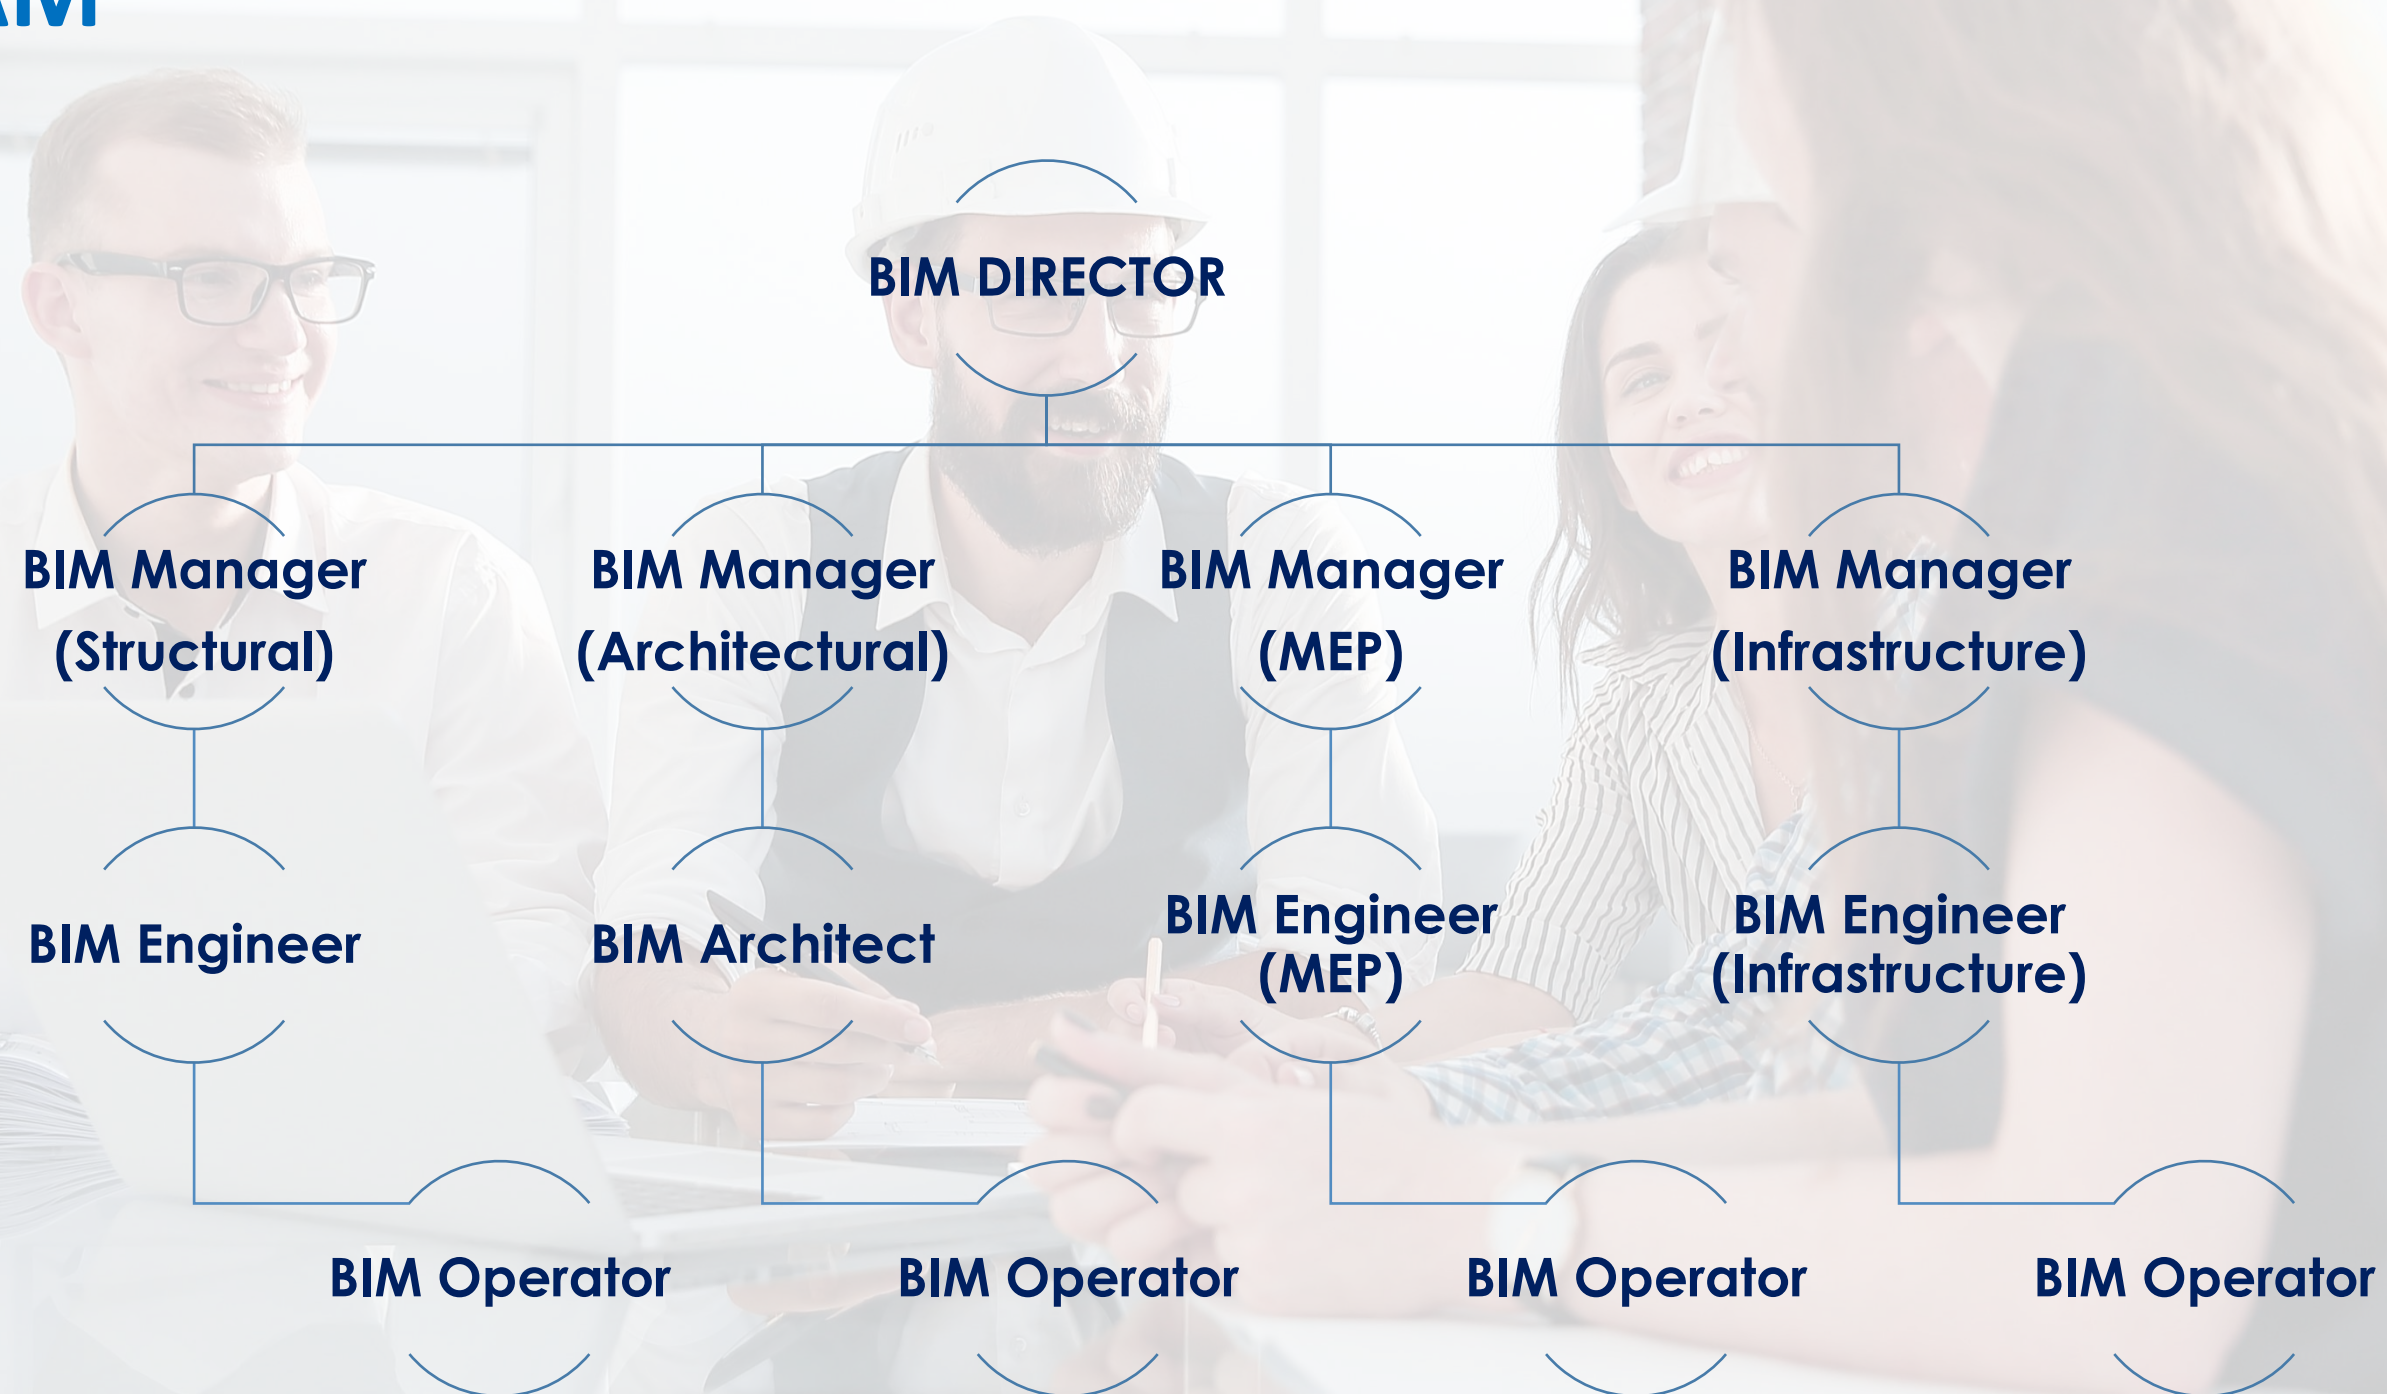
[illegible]

BIM DIRECTOR

BIM Manager (Structural)

BIM Manager (Architectural)

BIM Manager (MEP)

BIM Manager (Infrastructure)

BIM Engineer

BIM Architect

BIM Engineer (MEP)

BIM Engineer (Infrastructure)

BIM Operator

BIM Operator

BIM Operator

BIM Operator